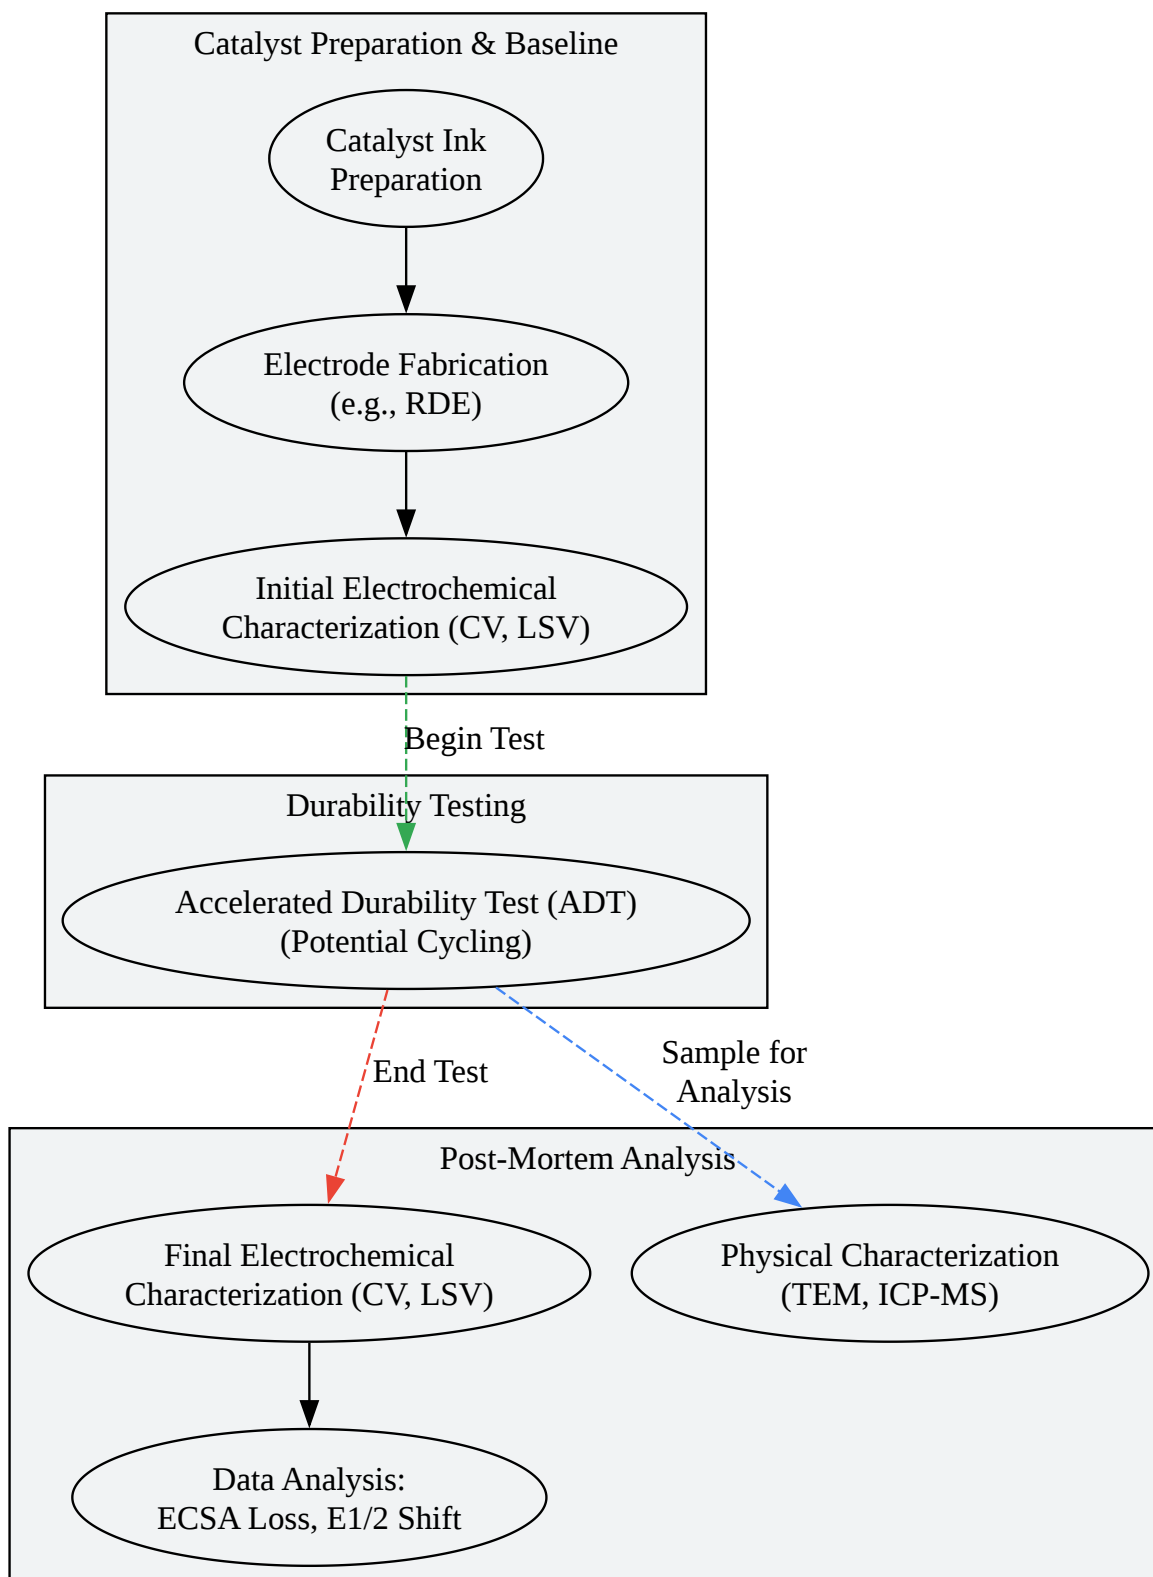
Catalyst Preparation & Baseline

Catalyst Ink Preparation

Electrode Fabrication (e.g., RDE)

Initial Electrochemical Characterization (CV, LSV)

Begin Test

Durability Testing

Accelerated Durability Test (ADT) (Potential Cycling)

End Test

Sample for Analysis

Post-Mortem Analysis

Final Electrochemical Characterization (CV, LSV)

Physical Characterization (TEM, ICP-MS)

Data Analysis: ECSA Loss, E1/2 Shift